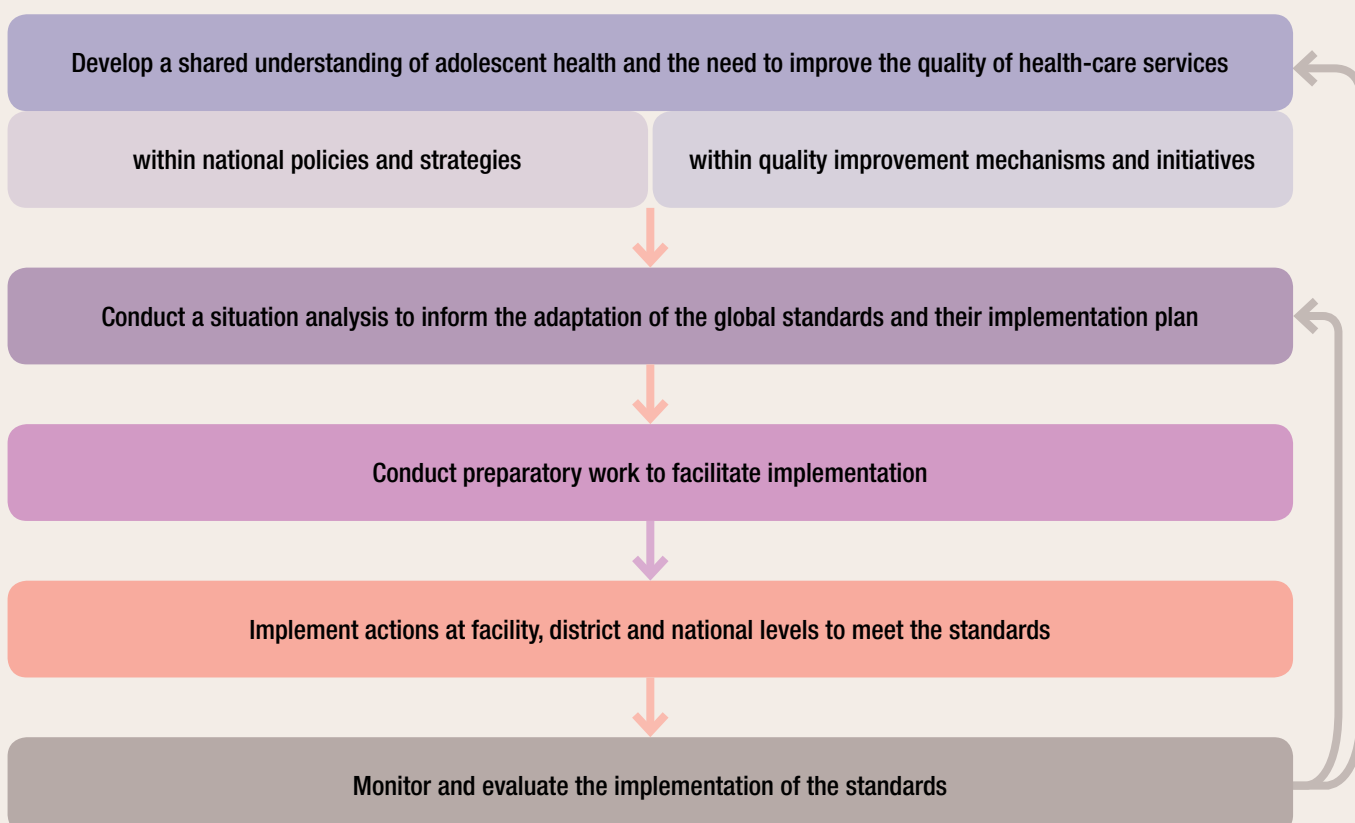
Develop a shared understanding of adolescent health and the need to improve the quality of health-care services

within national policies and strategies

within quality improvement mechanisms and initiatives

Conduct a situation analysis to inform the adaptation of the global standards and their implementation plan

Conduct preparatory work to facilitate implementation

Implement actions at facility, district and national levels to meet the standards

Monitor and evaluate the implementation of the standards